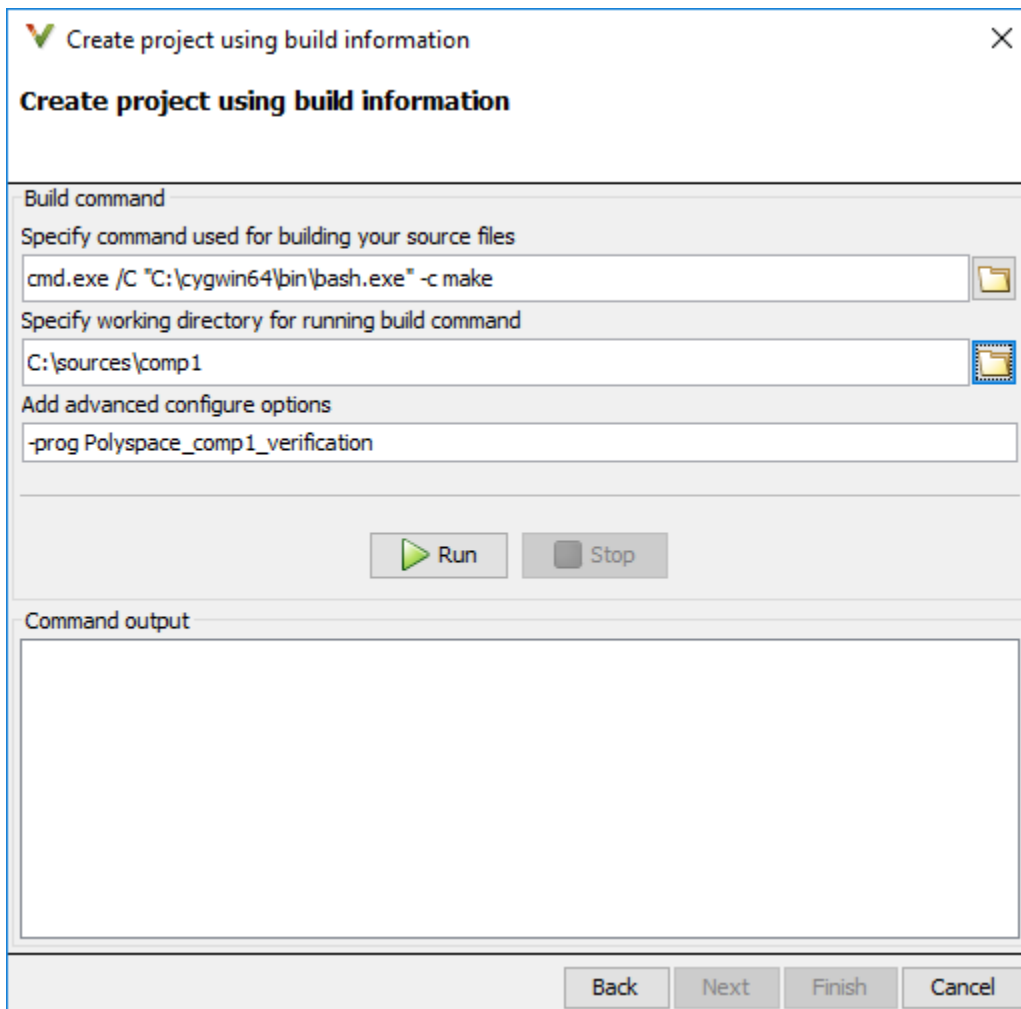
Create project using build information

Create project using build information

Build command

Specify command used for building your source files

cmd.exe /C "C:\cygwin64\bin\bash.exe" -c make

Specify working directory for running build command

C:\sources\comp1

Add advanced configure options

-prog Polyspace_comp1_verification

Run

Stop

Command output

Back

Next

Finish

Cancel